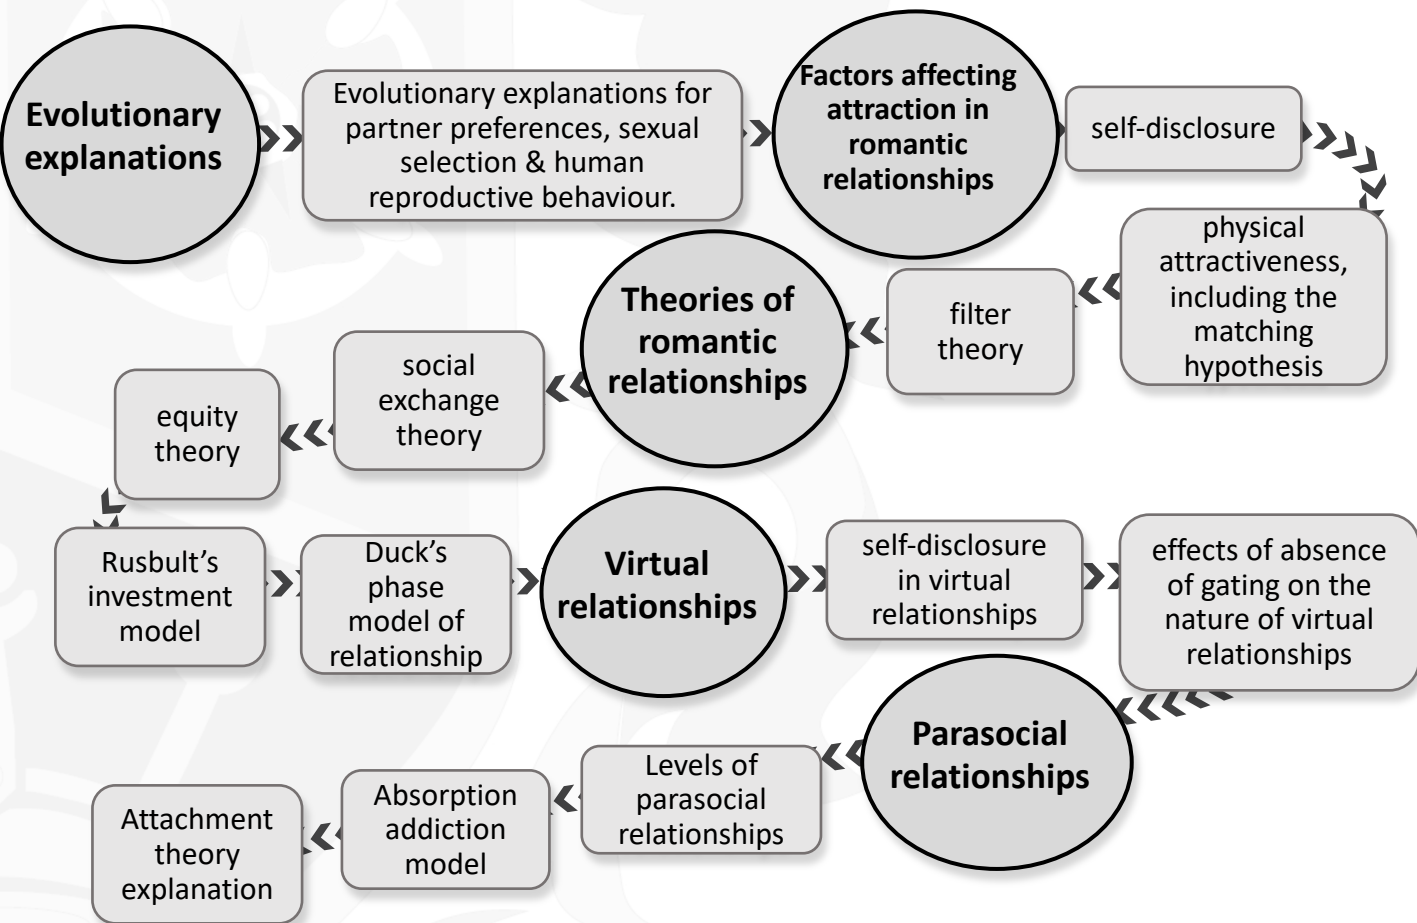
Evolutionary explanations

Evolutionary explanations for partner preferences, sexual selection & human reproductive behaviour.

Factors affecting attraction in romantic relationships

self-disclosure

physical attractiveness, including the matching hypothesis

filter theory

Theories of romantic relationships

social exchange theory

equity theory

Rusbult's investment model

Duck's phase model of relationship

Virtual relationships

self-disclosure in virtual relationships

effects of absence of gating on the nature of virtual relationships

Parasocial relationships

Levels of parasocial relationships

Absorption addiction model

Attachment theory explanation